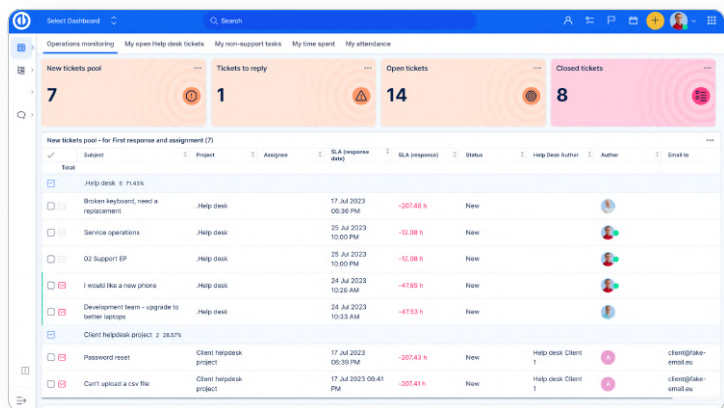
Select Dashboard

Search

Operations monitoring | My open Help desk tickets | My non-support tasks | My time spent | My attendance

New tickets pool
7

Tickets to reply
1

Open tickets
14

Closed tickets
8

New tickets pool - for First response and assignment (7)

| | Subject | Project | Assignee | SLA (response date) | SLA (response) | Status | Help Desk Author | Author | Email to |
|---|---|---|---|---|---|---|---|---|---|
| Total | | | | | | | | | |
| .Help desk 5 71.43% | | | | | | | | | |
| | Broken keyboard, need a replacement | .Help desk | | 17 Jul 2023 06:36 PM | -207.48 h | New | | | |
| | Service operations | .Help desk | | 25 Jul 2023 10:00 PM | -12.08 h | New | | | |
| | 02 Support EP | .Help desk | | 25 Jul 2023 10:00 PM | -12.08 h | New | | | |
| | I would like a new phone | .Help desk | | 24 Jul 2023 10:26 AM | -47.65 h | New | | | |
| | Development team - upgrade to better laptops | .Help desk | | 24 Jul 2023 10:33 AM | -47.53 h | New | | | |
| Client helpdesk project 2 28.57% | | | | | | | | | |
| | Password reset | Client helpdesk project | | 17 Jul 2023 06:39 PM | -207.43 h | New | Help desk Client 1 | A | client@fake-email.eu |
| | Can't upload a csv file | Client helpdesk project | | 17 Jul 2023 06:41 PM | -207.41 h | New | Help desk Client 1 | A | client@fake-email.eu |